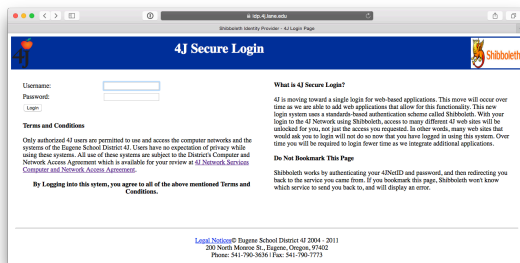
idp.4j.lane.edu

Shibboleth Identity Provider - 4J Login Page

4J Secure Login

Shibboleth

Username:

Password:

Login

Terms and Conditions

Only authorized 4J users are permitted to use and access the computer networks and the systems of the Eugene School District 4J. Users have no expectation of privacy while using these systems. All use of these systems are subject to the District's Computer and Network Access Agreement which is available for your review at 4J Network Services Computer and Network Access Agreement.

By Logging into this sytem, you agree to all of the above mentioned Terms and Conditions.

What is 4J Secure Login?

4J is moving toward a single login for web-based applications. This move will occur over time as we are able to add web applications that allow for this functionality. This new login system uses a standards-based authentication scheme called Shibboleth. With your login to the 4J Network using Shibboleth, access to many different 4J web sites will be unlocked for you, not just the access you requested. In other words, many web sites that would ask you to login will not do so now that you have logged in using this system. Over time you will be required to login fewer time as we integrate additional applications.

Do Not Bookmark This Page

Shibboleth works by authenticating your 4JNetID and password, and then redirecting you back to the service you came from. If you bookmark this page, Shibboleth won't know which service to send you back to, and will display an error.

Legal Notices© Eugene School District 4J 2004 - 2011
200 North Monroe St., Eugene, Oregon, 97402
Phone: 541-790-3636 | Fax: 541-790-7773